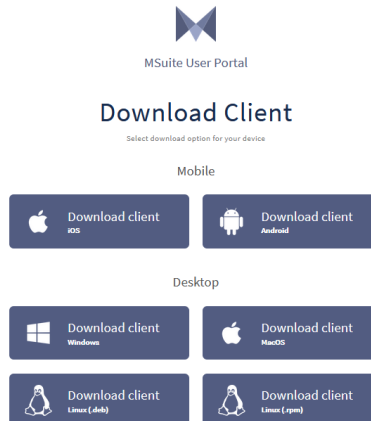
MSuite User Portal

Download Client

Select download option for your device

Mobile

Download client
iOS

Download client
Android

Desktop

Download client
Windows

Download client
MacOS

Download client
Linux (.deb)

Download client
Linux (.rpm)